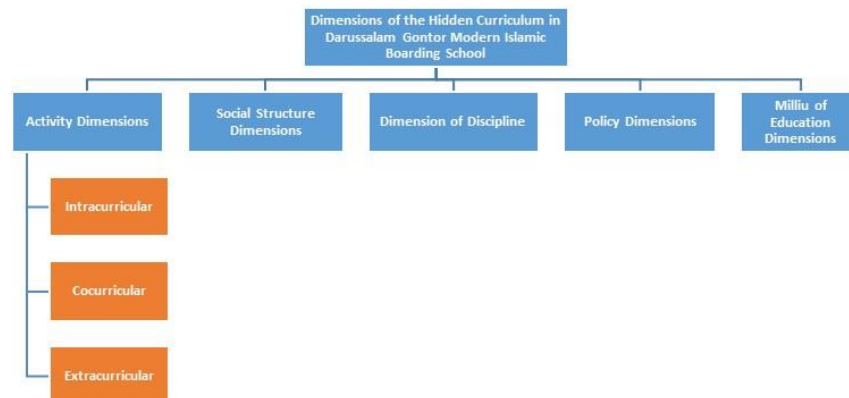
Dimensions of the Hidden Curriculum in Darussalam Gontor Modern Islamic Boarding School

Activity Dimensions

Social Structure Dimensions

Dimension of Discipline

Policy Dimensions

Milliu of Education Dimensions

Intracurricular

Cocurricular

Extracurricular